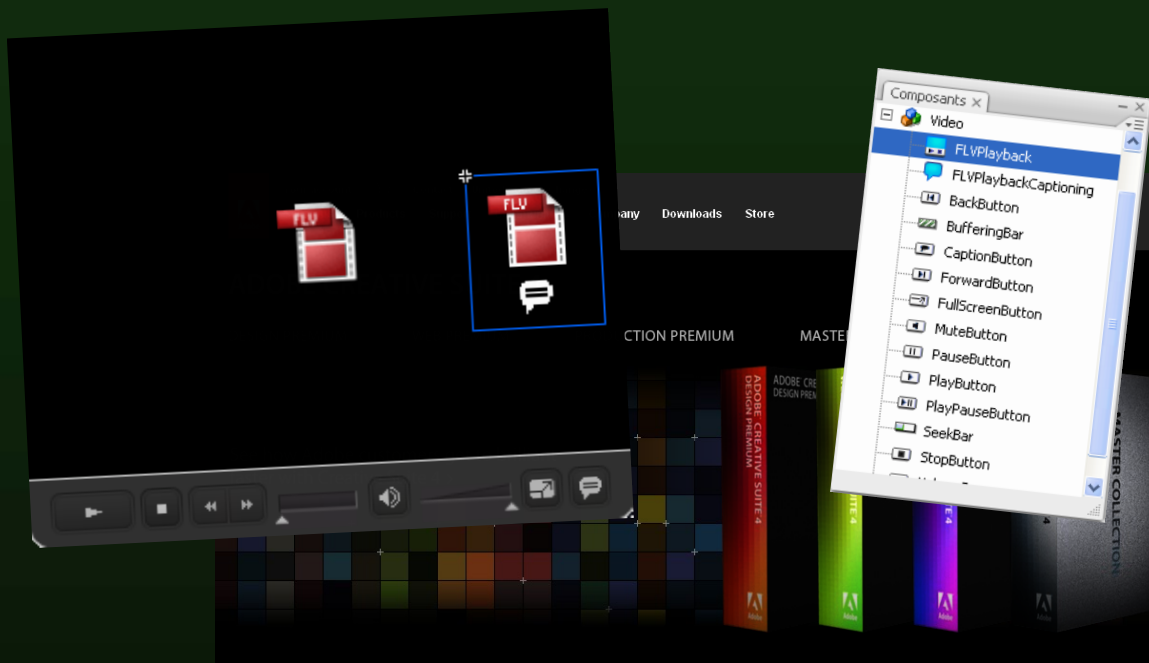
FLV

FLV

pany Downloads Store

CTION PREMIUM

MASTE

ADOBE CREATIVE SUITE 4 DESIGN PREMIUM

ADOBE CRE DESIGN PRE

4

4

MASTER COLLECTION

Composants

Video

FLVPlayback

FLVPlaybackCaptioning

BackButton

BufferingBar

CaptionButton

ForwardButton

FullScreenButton

MuteButton

PauseButton

PlayButton

PlayPauseButton

SeekBar

StopButton